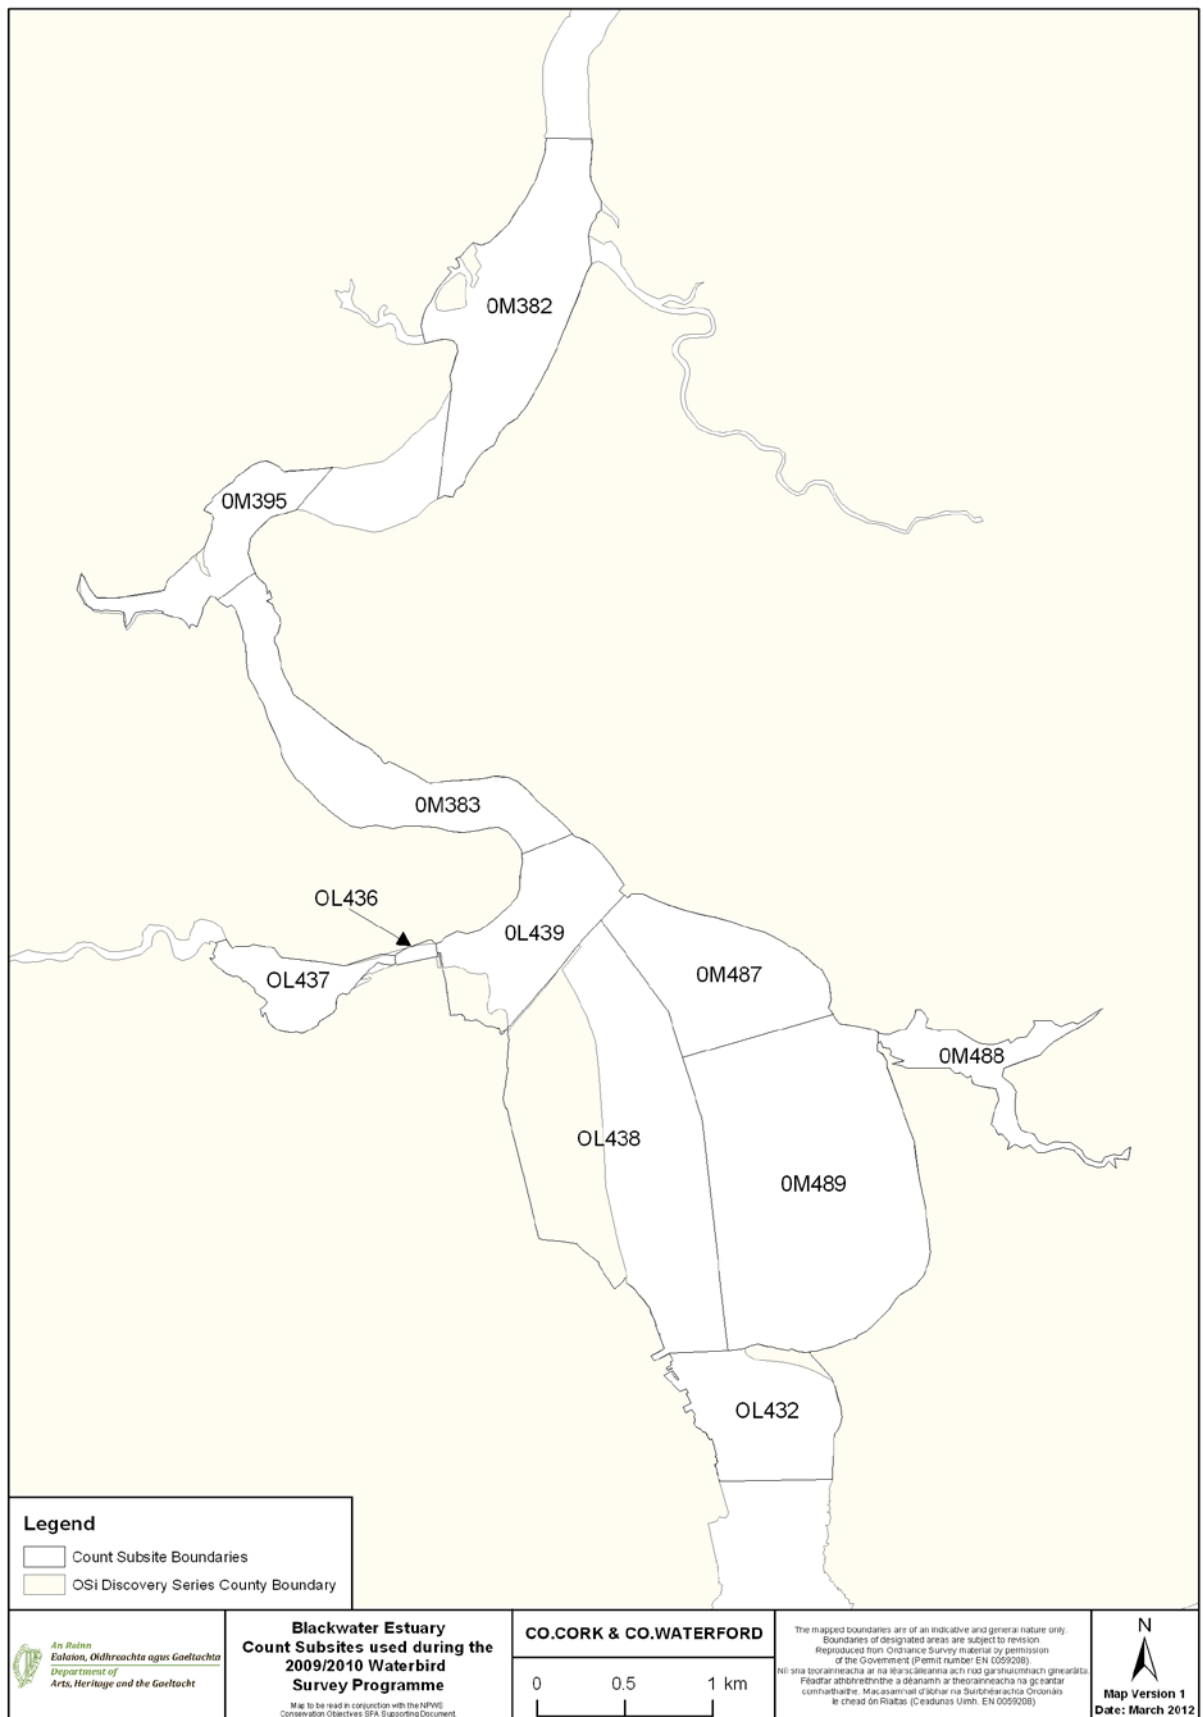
0M382

0M395

0M383

OL436

OL439

OL437

0M487

0M488

OL438

0M489

OL432

Legend

Count Subsite Boundaries

OSi Discovery Series County Boundary

An Roinn
Ealaíon, Oidhreachta agus Gaeltachta
Department of
Arts, Heritage and the Gaeltacht

Blackwater Estuary
Count Subsites used during the 2009/2010 Waterbird Survey Programme

Map to be read in conjunction with the NPWS Conservation Objectives SPA Supporting Document.

CO.CORK & CO.WATERFORD

0 0.5 1 km

The mapped boundaries are of an indicative and general nature only. Boundaries of designated areas are subject to revision. Reproduced from Ordnance Survey material by permission of the Government (Permit number EN 0059208). Níl sna teorainneacha ar na léarscáileanna ach nod garshuíomhach ginearálta. Féadfar athbhreithnithe a dhéanamh ar theorainneacha na gceantar comharthaithe. Macasamhail d'ábhar na Suirbhéarachta Ordanáis le chead ón Rialtas (Ceadunas Uimh. EN 0059208)

N

Map Version 1
Date: March 2012